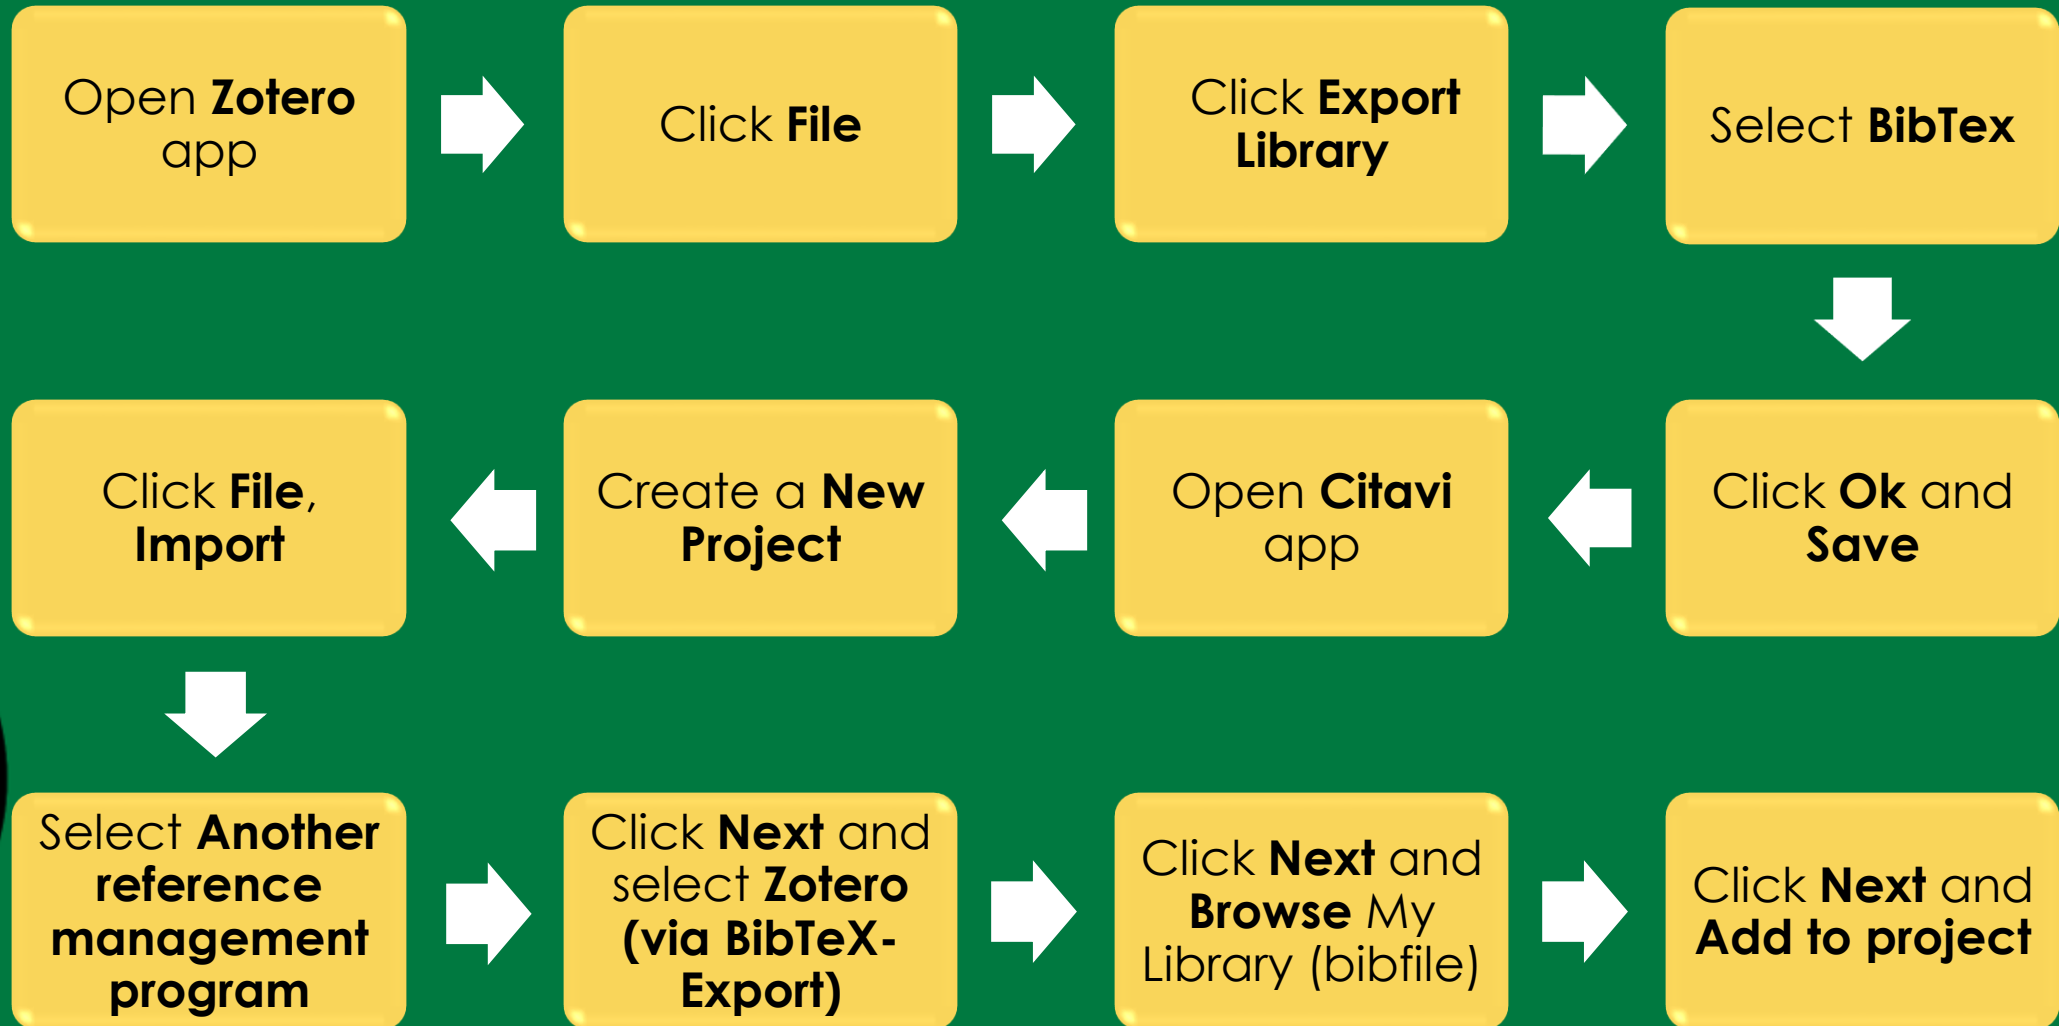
Open Zotero app

Click File

Click Export Library

Select BibTex

Click Ok and Save

Open Citavi app

Create a New Project

Click File, Import

Select Another reference management program

Click Next and select Zotero (via BibTeX-Export)

Click Next and Browse My Library (bibfile)

Click Next and Add to project